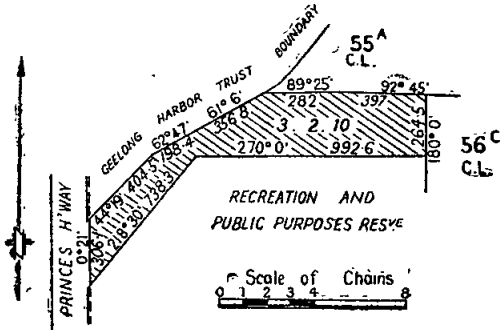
BOUNDARY
55$^A$
C.L.
GEELONG HARBOR TRUST
61° 6'
62° 47'
89° 25'
92° 45'
282
397
356.8
3 2 10
44° 19' 404.5
798.4
218° 30' 738.3
270° 0'
992.6
264.5
180° 0'
56$^C$
C.L.
PRINCES H'WAY
0° 21'
306
RECREATION AND PUBLIC PURPOSES RES$^{VE}$
Scale of Chains
0 1 2 3 4 8